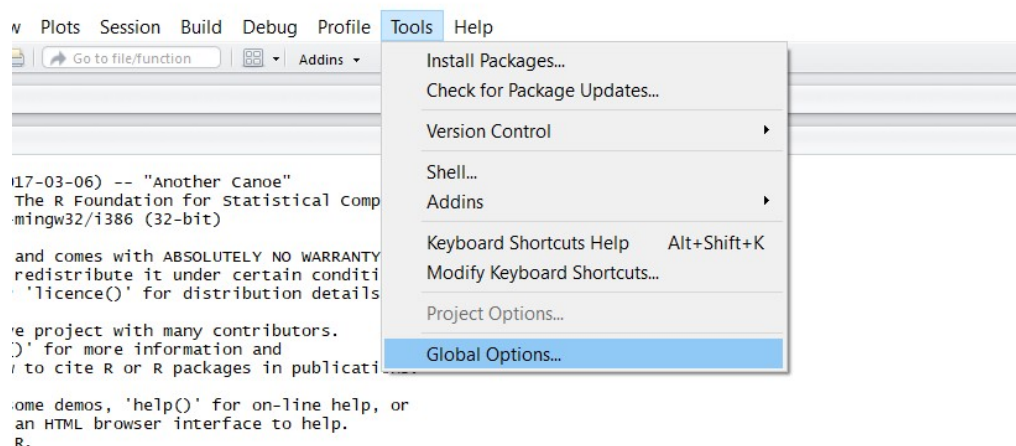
w Plots Session Build Debug Profile Tools Help

Go to file/function Addins

Install Packages...
Check for Package Updates...
Version Control
Shell...
Addins
Keyboard Shortcuts Help Alt+Shift+K
Modify Keyboard Shortcuts...
Project Options...
Global Options...

)17-03-06) -- "Another Canoe"
The R Foundation for Statistical Comp
mingw32/i386 (32-bit)

and comes with ABSOLUTELY NO WARRANTY
redistribute it under certain conditi
'licence()' for distribution details

e project with many contributors.
)' for more information and
to cite R or R packages in publicati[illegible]

ome demos, 'help()' for on-line help, or
an HTML browser interface to help.
R.